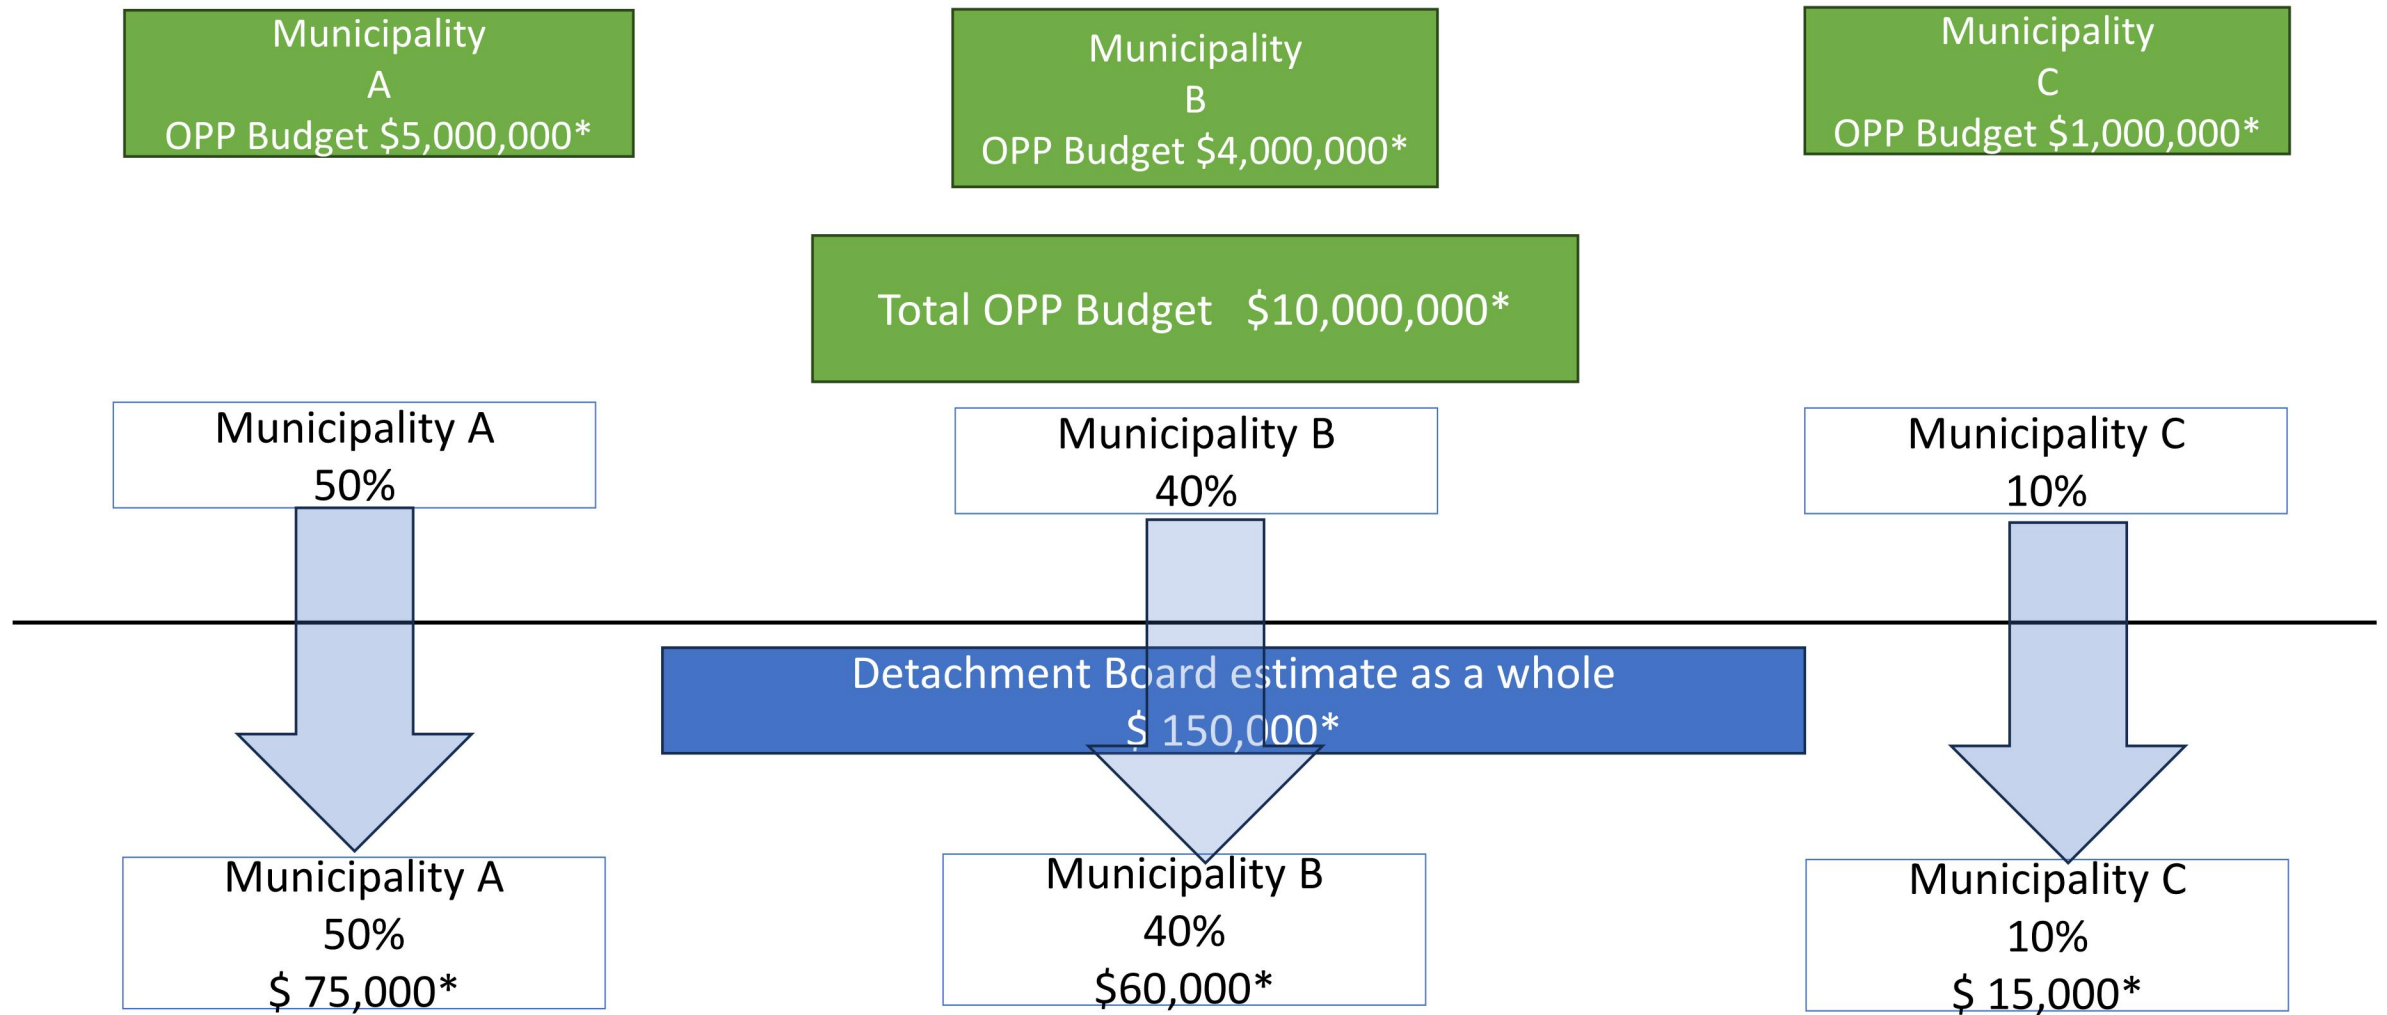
Municipality
A
OPP Budget $5,000,000*

Municipality
B
OPP Budget $4,000,000*

Municipality
C
OPP Budget $1,000,000*

Total OPP Budget $10,000,000*

Municipality A
50%

Municipality B
40%

Municipality C
10%

Detachment Board estimate as a whole
$ 150,000*

Municipality A
50%
$ 75,000*

Municipality B
40%
$60,000*

Municipality C
10%
$ 15,000*